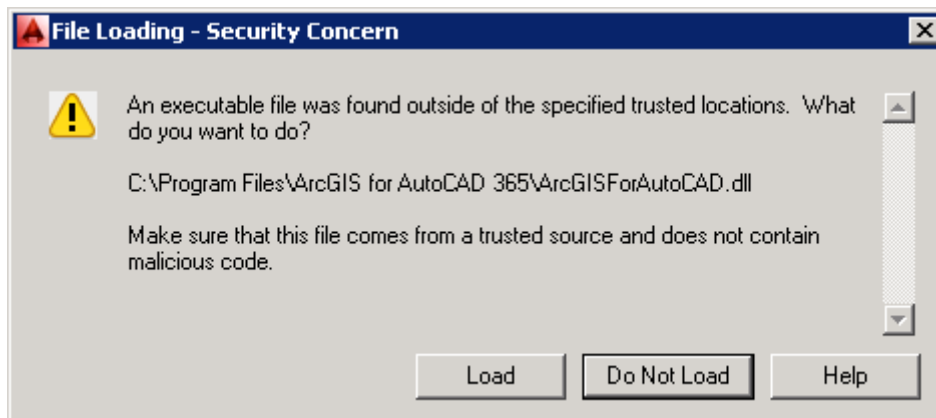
File Loading - Security Concern

An executable file was found outside of the specified trusted locations. What do you want to do?

C:\Program Files\ArcGIS for AutoCAD 365\ArcGISForAutoCAD.dll

Make sure that this file comes from a trusted source and does not contain malicious code.

Load
Do Not Load
Help